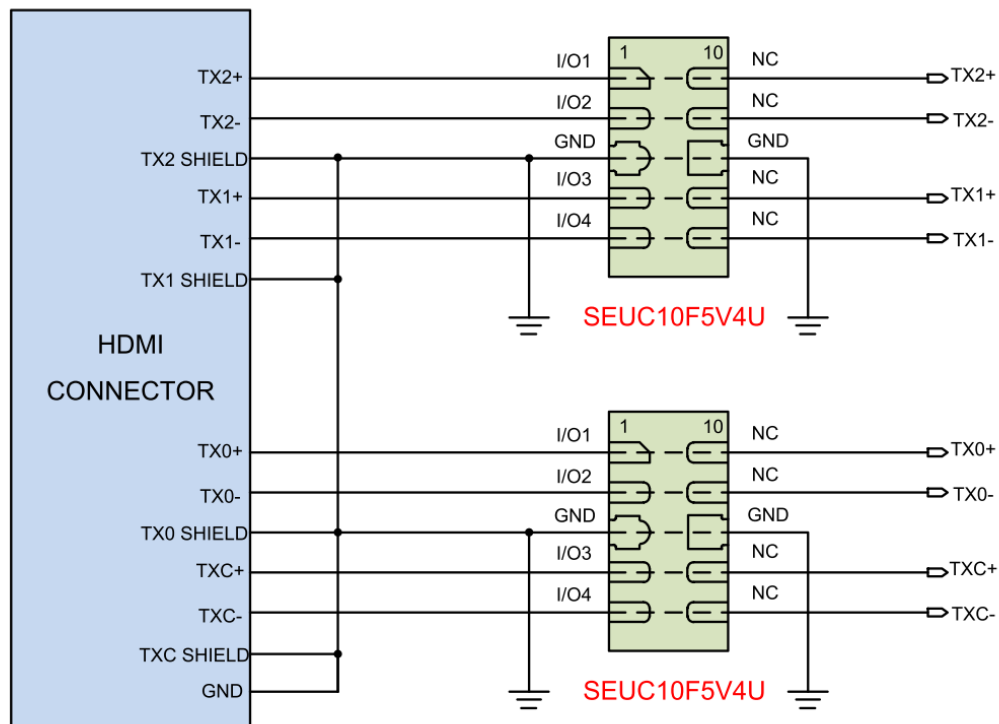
HDMI
CONNECTOR

TX2+
TX2-
TX2 SHIELD
TX1+
TX1-
TX1 SHIELD

TX0+
TX0-
TX0 SHIELD
TXC+
TXC-
TXC SHIELD
GND

I/O1
I/O2
GND
I/O3
I/O4
1
10
NC
NC
GND
NC
NC
TX2+
TX2-
TX1+
TX1-
SEUC10F5V4U

I/O1
I/O2
GND
I/O3
I/O4
1
10
NC
NC
GND
NC
NC
TX0+
TX0-
TXC+
TXC-
SEUC10F5V4U